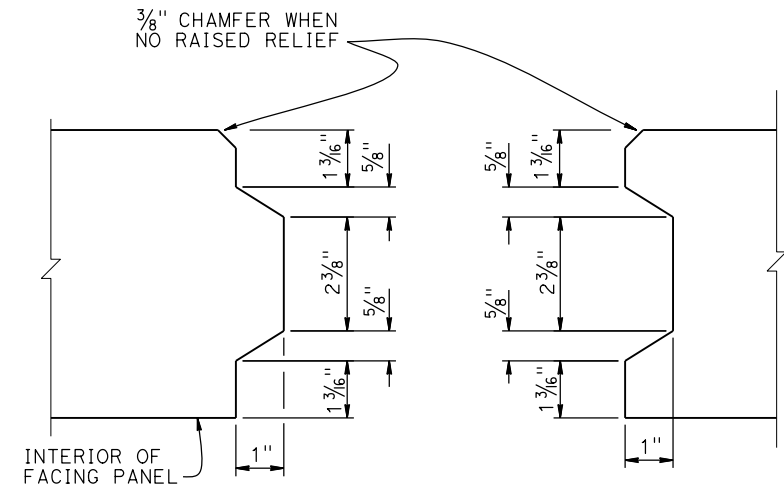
$\frac{3}{8}$" CHAMFER WHEN NO RAISED RELIEF

$1\frac{3}{16}$"
$\frac{5}{8}$"
$2\frac{3}{8}$"
$\frac{5}{8}$"
$1\frac{3}{16}$"

$\frac{5}{8}$"
$1\frac{3}{16}$"
$2\frac{3}{8}$"
$\frac{5}{8}$"
$1\frac{3}{16}$"

1"
1"

INTERIOR OF FACING PANEL